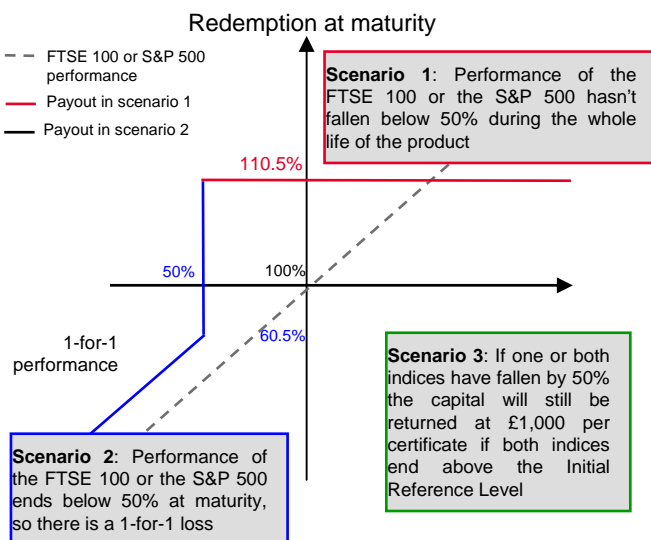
Redemption at maturity

FTSE 100 or S&P 500 performance

Payout in scenario 1

Payout in scenario 2

**Scenario 1**: Performance of the FTSE 100 or the S&P 500 hasn't fallen below 50% during the whole life of the product

110.5%

50%

100%

60.5%

1-for-1 performance

**Scenario 3**: If one or both indices have fallen by 50% the capital will still be returned at £1,000 per certificate if both indices end above the Initial Reference Level

**Scenario 2**: Performance of the FTSE 100 or the S&P 500 ends below 50% at maturity, so there is a 1-for-1 loss